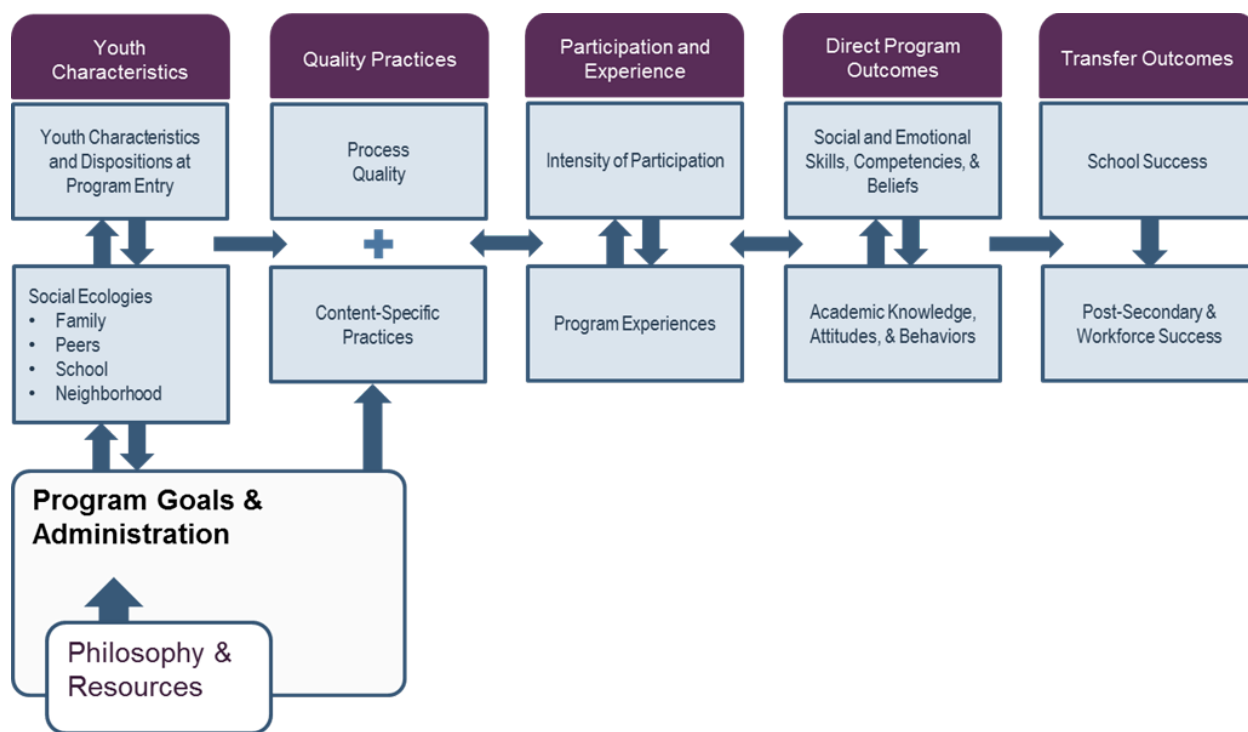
Youth Characteristics

Quality Practices

Participation and Experience

Direct Program Outcomes

Transfer Outcomes

Youth Characteristics and Dispositions at Program Entry

Process Quality

+

Intensity of Participation

Social and Emotional Skills, Competencies, & Beliefs

School Success

Social Ecologies
• Family
• Peers
• School
• Neighborhood

Content-Specific Practices

Program Experiences

Academic Knowledge, Attitudes, & Behaviors

Post-Secondary & Workforce Success

Program Goals & Administration

Philosophy & Resources